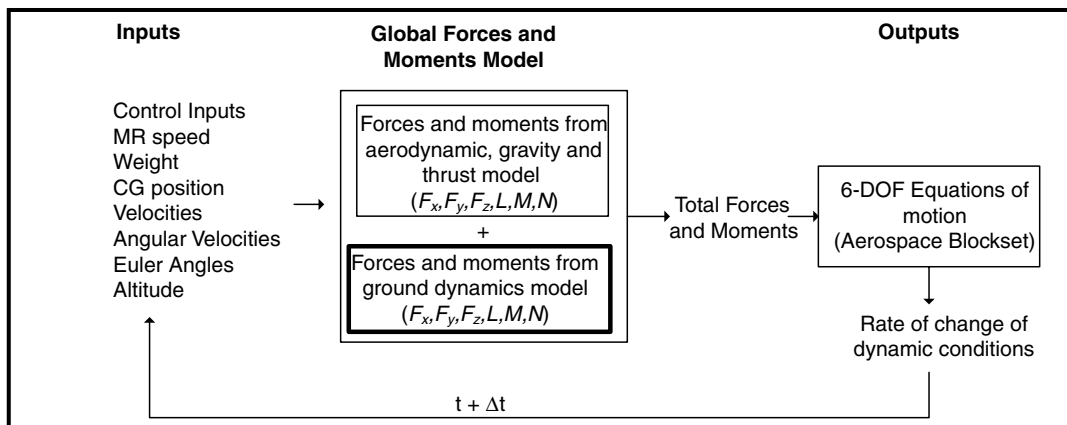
Inputs

Global Forces and Moments Model

Outputs

Control Inputs
MR speed
Weight
CG position
Velocities
Angular Velocities
Euler Angles
Altitude

Forces and moments from aerodynamic, gravity and thrust model
($F_x$,$F_y$,$F_z$,$L$,$M$,$N$)

+

Forces and moments from ground dynamics model
($F_x$,$F_y$,$F_z$,$L$,$M$,$N$)

Total Forces and Moments

6-DOF Equations of motion
(Aerospace Blockset)

Rate of change of dynamic conditions

$t + \Delta t$